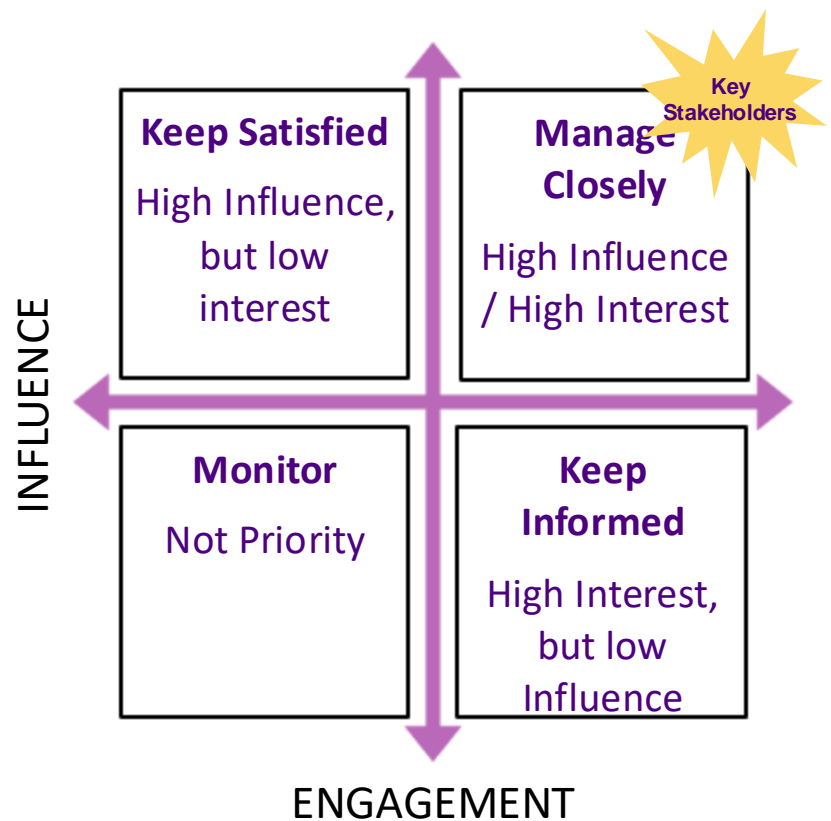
Key Stakeholders

Keep Satisfied

High Influence, but low interest

Manage Closely

High Influence / High Interest

INFLUENCE

Monitor

Not Priority

Keep Informed

High Interest, but low Influence

ENGAGEMENT